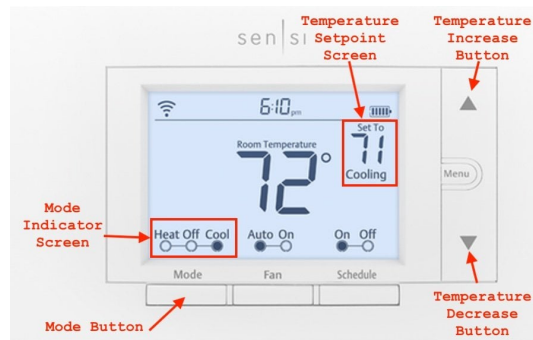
sen|si

Temperature Setpoint Screen

Temperature Increase Button

6:10pm

Set To
71
Cooling

Room Temperature
72°

Menu

Mode Indicator Screen

Heat Off Cool

Auto On

On Off

Mode

Fan

Schedule

Mode Button

Temperature Decrease Button